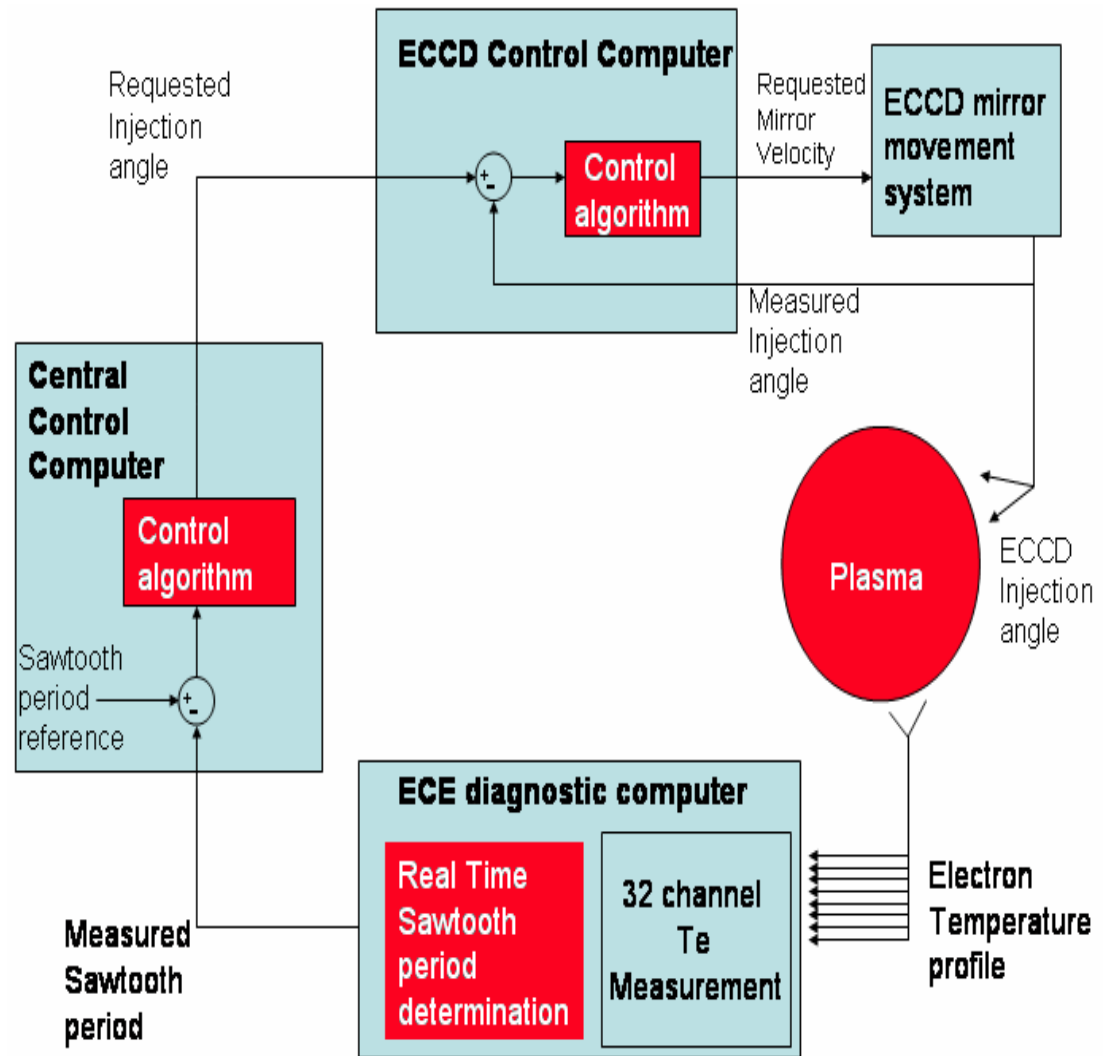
Requested Injection angle

ECCD Control Computer

+
-

Control algorithm

Requested Mirror Velocity

ECCD mirror movement system

Measured Injection angle

Central Control Computer

Control algorithm

Sawtooth period reference

+
-

Plasma

ECCD Injection angle

ECE diagnostic computer

Real Time Sawtooth period determination

32 channel Te Measurement

Electron Temperature profile

Measured Sawtooth period